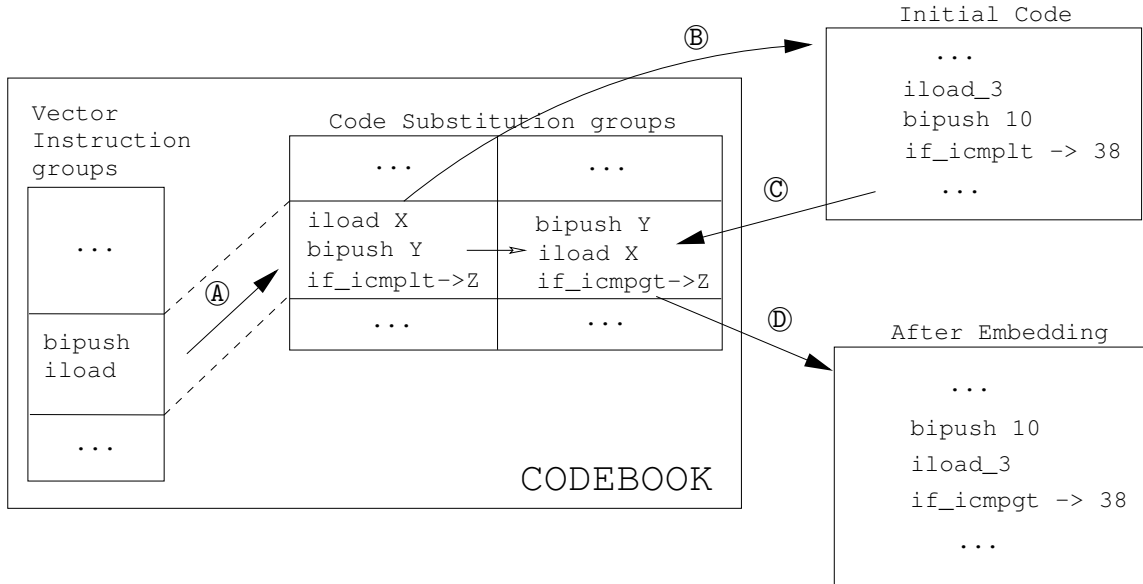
Initial Code

...
iload_3
bipush 10
if_icmplt -> 38
...

Ⓑ

Ⓒ

Vector Instruction groups

...

bipush
iload

...

Ⓐ

Code Substitution groups

| ... | ... |
|---|---|
| iload X<br>bipush Y<br>if_icmplt->Z | bipush Y<br>iload X<br>if_icmpgt->Z |
| ... | ... |

CODEBOOK

Ⓓ

After Embedding

...
bipush 10
iload_3
if_icmpgt -> 38
...